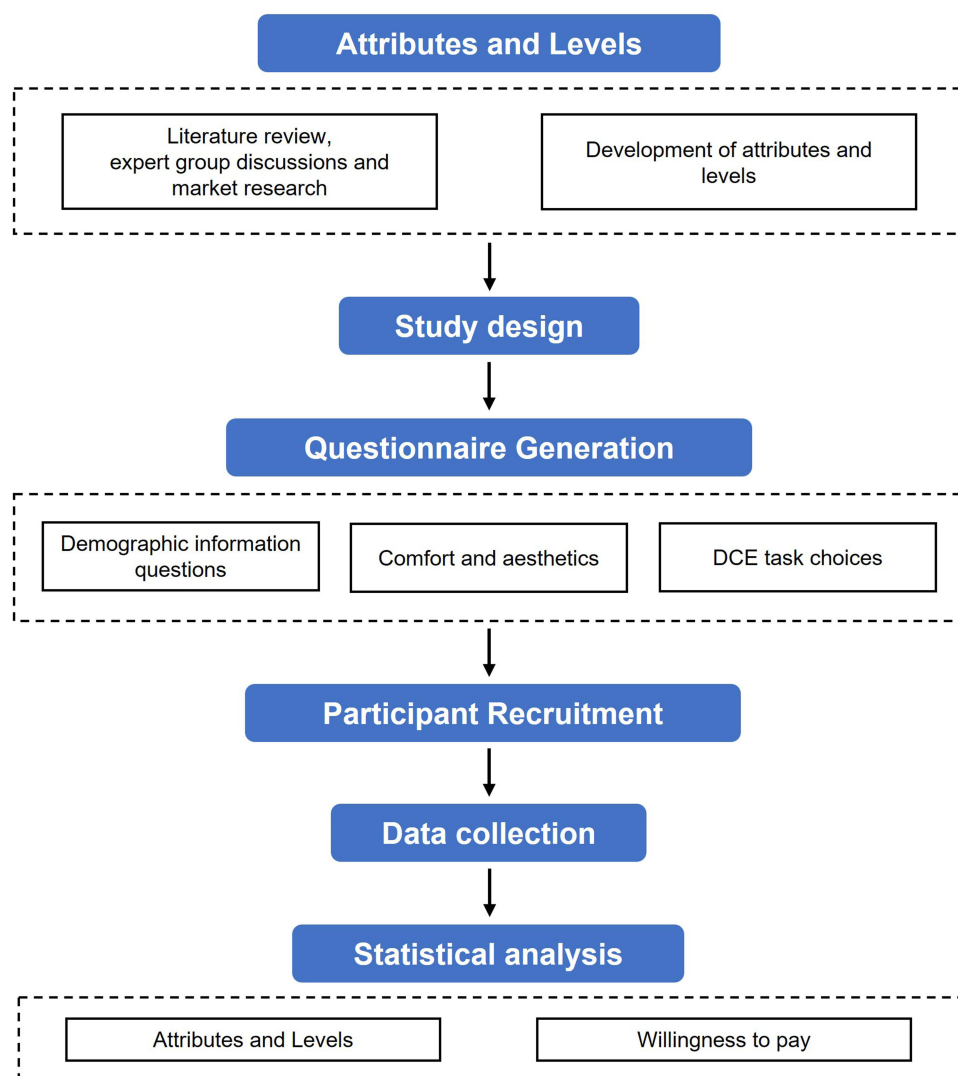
Attributes and Levels

Literature review, expert group discussions and market research

Development of attributes and levels

Study design

Questionnaire Generation

Demographic information questions

Comfort and aesthetics

DCE task choices

Participant Recruitment

Data collection

Statistical analysis

Attributes and Levels

Willingness to pay